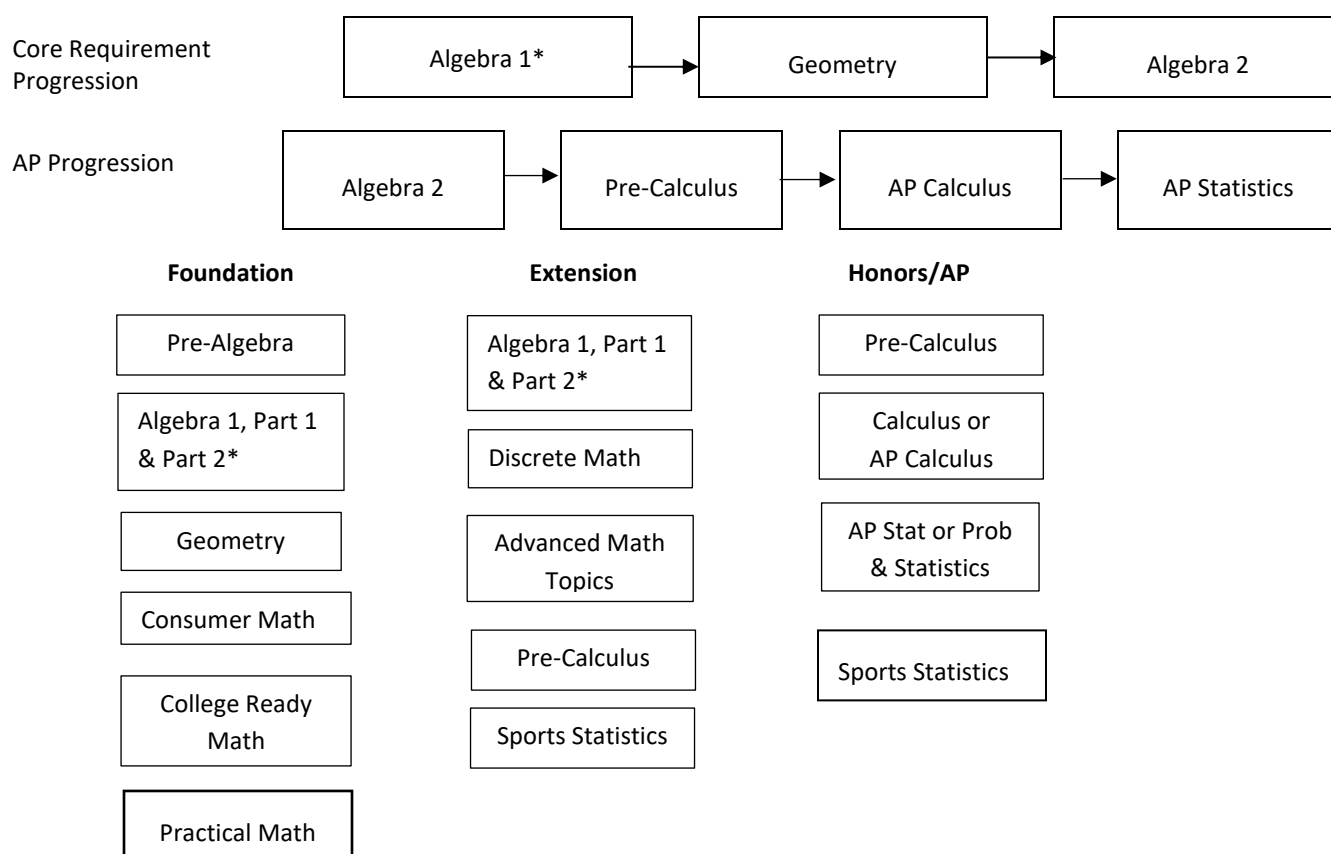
Core Requirement Progression

Algebra 1*

Geometry

Algebra 2

AP Progression

Algebra 2

Pre-Calculus

AP Calculus

AP Statistics

Foundation

Pre-Algebra

Algebra 1, Part 1 & Part 2*

Geometry

Consumer Math

College Ready Math

Practical Math

Extension

Algebra 1, Part 1 & Part 2*

Discrete Math

Advanced Math Topics

Pre-Calculus

Sports Statistics

Honors/AP

Pre-Calculus

Calculus or AP Calculus

AP Stat or Prob & Statistics

Sports Statistics